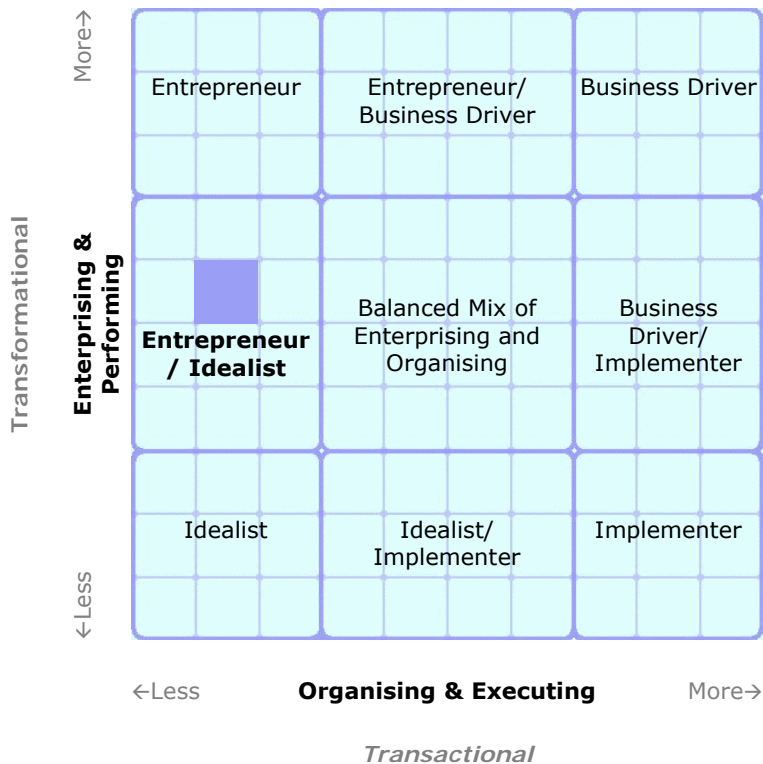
More→

Transformational

Enterprising & Performing

←Less

| Entrepreneur | Entrepreneur/ Business Driver | Business Driver |
|---|---|---|
| **Entrepreneur / Idealist** | Balanced Mix of Enterprising and Organising | Business Driver/ Implementer |
| Idealist | Idealist/ Implementer | Implementer |

←Less **Organising & Executing** More→

*Transactional*